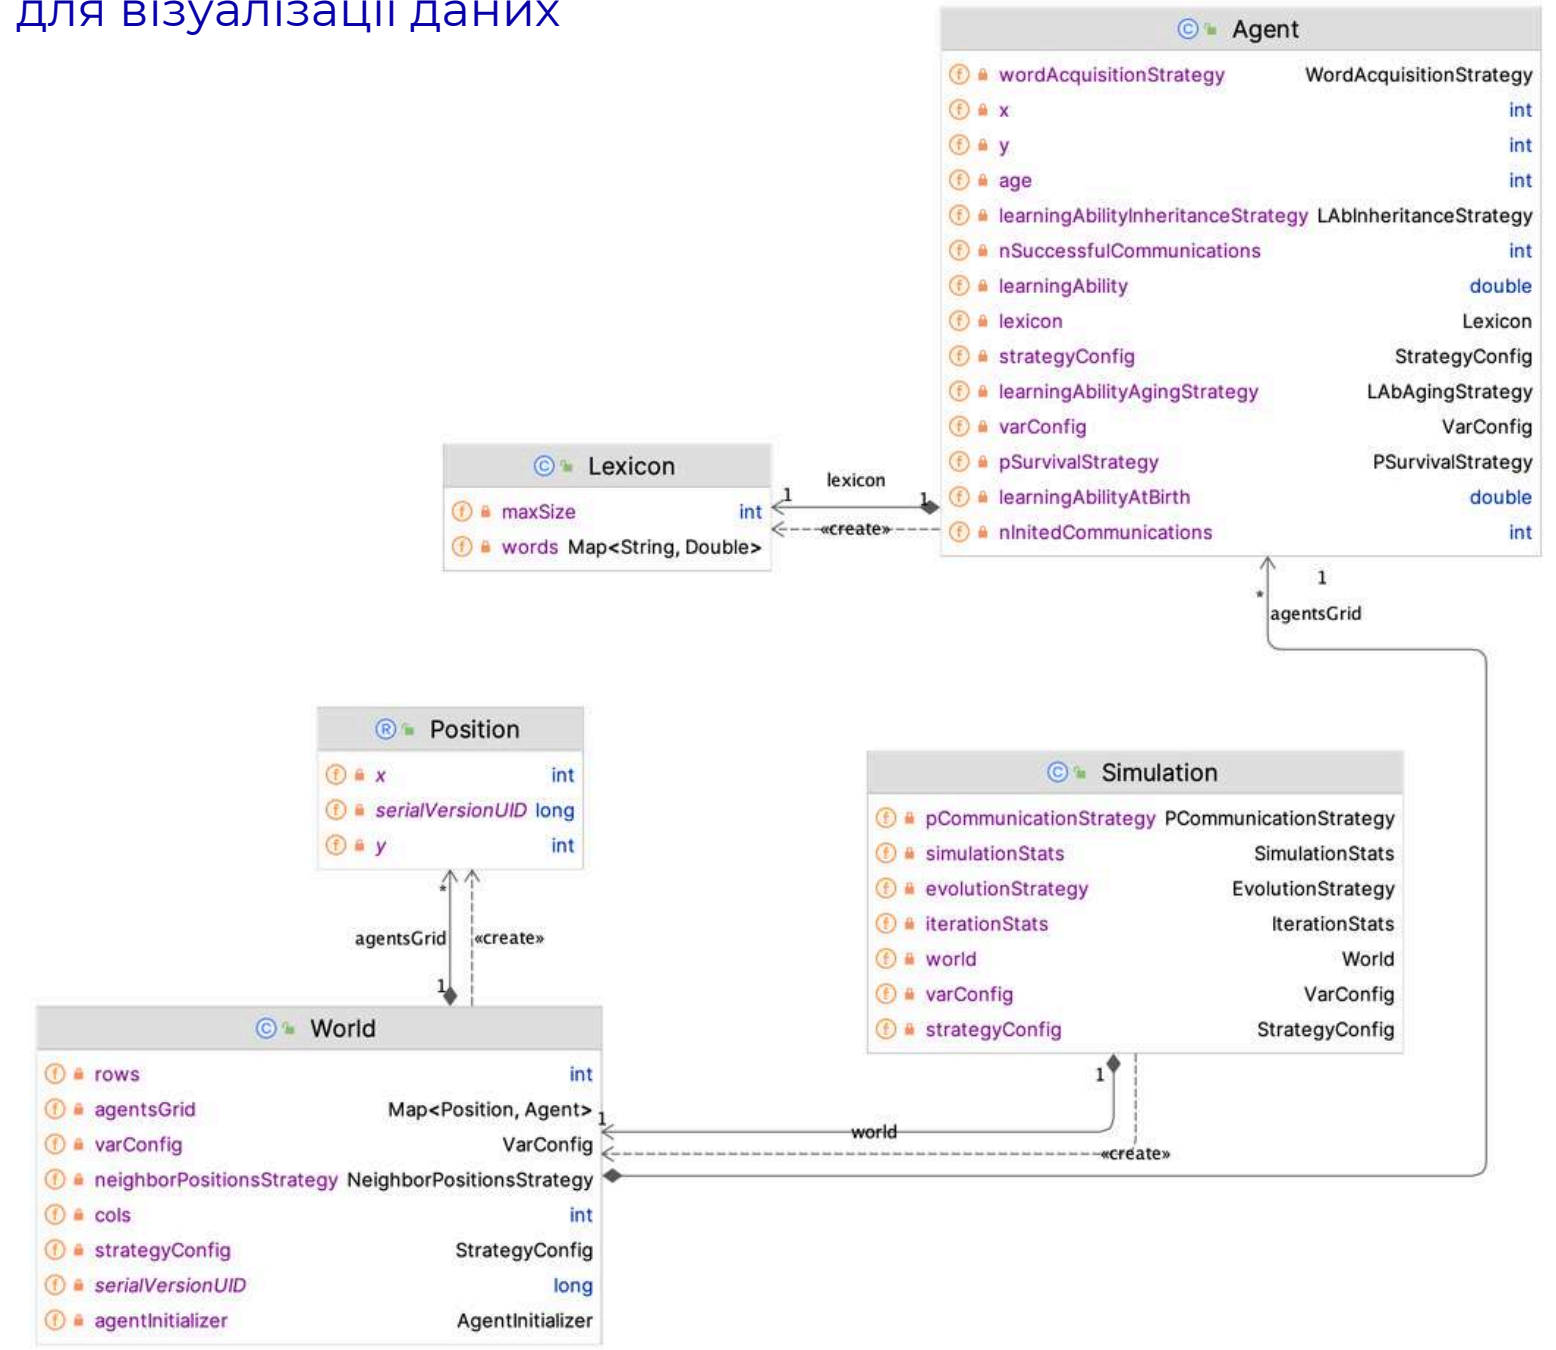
для візуалізації даних

Agent

| | |
|---|---|
| wordAcquisitionStrategy | WordAcquisitionStrategy |
| x | int |
| y | int |
| age | int |
| learningAbilityInheritanceStrategy | LAbInheritanceStrategy |
| nSuccessfulCommunications | int |
| learningAbility | double |
| lexicon | Lexicon |
| strategyConfig | StrategyConfig |
| learningAbilityAgingStrategy | LAbAgingStrategy |
| varConfig | VarConfig |
| pSurvivalStrategy | PSurvivalStrategy |
| learningAbilityAtBirth | double |
| nInitedCommunications | int |

Lexicon

| | |
|---|---|
| maxSize | int |
| words | Map<String, Double> |

lexicon
1
1
«create»

1
*
agentsGrid

Position

| | |
|---|---|
| x | int |
| serialVersionUID | long |
| y | int |

*
agentsGrid
«create»
1

Simulation

| | |
|---|---|
| pCommunicationStrategy | PCommunicationStrategy |
| simulationStats | SimulationStats |
| evolutionStrategy | EvolutionStrategy |
| iterationStats | IterationStats |
| world | World |
| varConfig | VarConfig |
| strategyConfig | StrategyConfig |

World

| | |
|---|---|
| rows | int |
| agentsGrid | Map<Position, Agent> |
| varConfig | VarConfig |
| neighborPositionsStrategy | NeighborPositionsStrategy |
| cols | int |
| strategyConfig | StrategyConfig |
| serialVersionUID | long |
| agentInitializer | AgentInitializer |

1
1
world
«create»